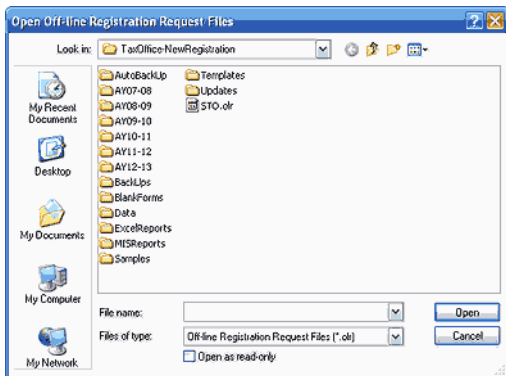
Open Off-line Registration Request Files

Look in: TaxOffice-NewRegistration

My Recent Documents

Desktop

My Documents

My Computer

My Network

AutoBackUp
AY07-08
AY08-09
AY09-10
AY10-11
AY11-12
AY12-13
BackUps
BlankForms
Data
ExcelReports
MISReports
Samples

Templates
Updates
STO.olr

File name:

Files of type: Off-line Registration Request Files (*.olr)

Open as read-only

Open

Cancel